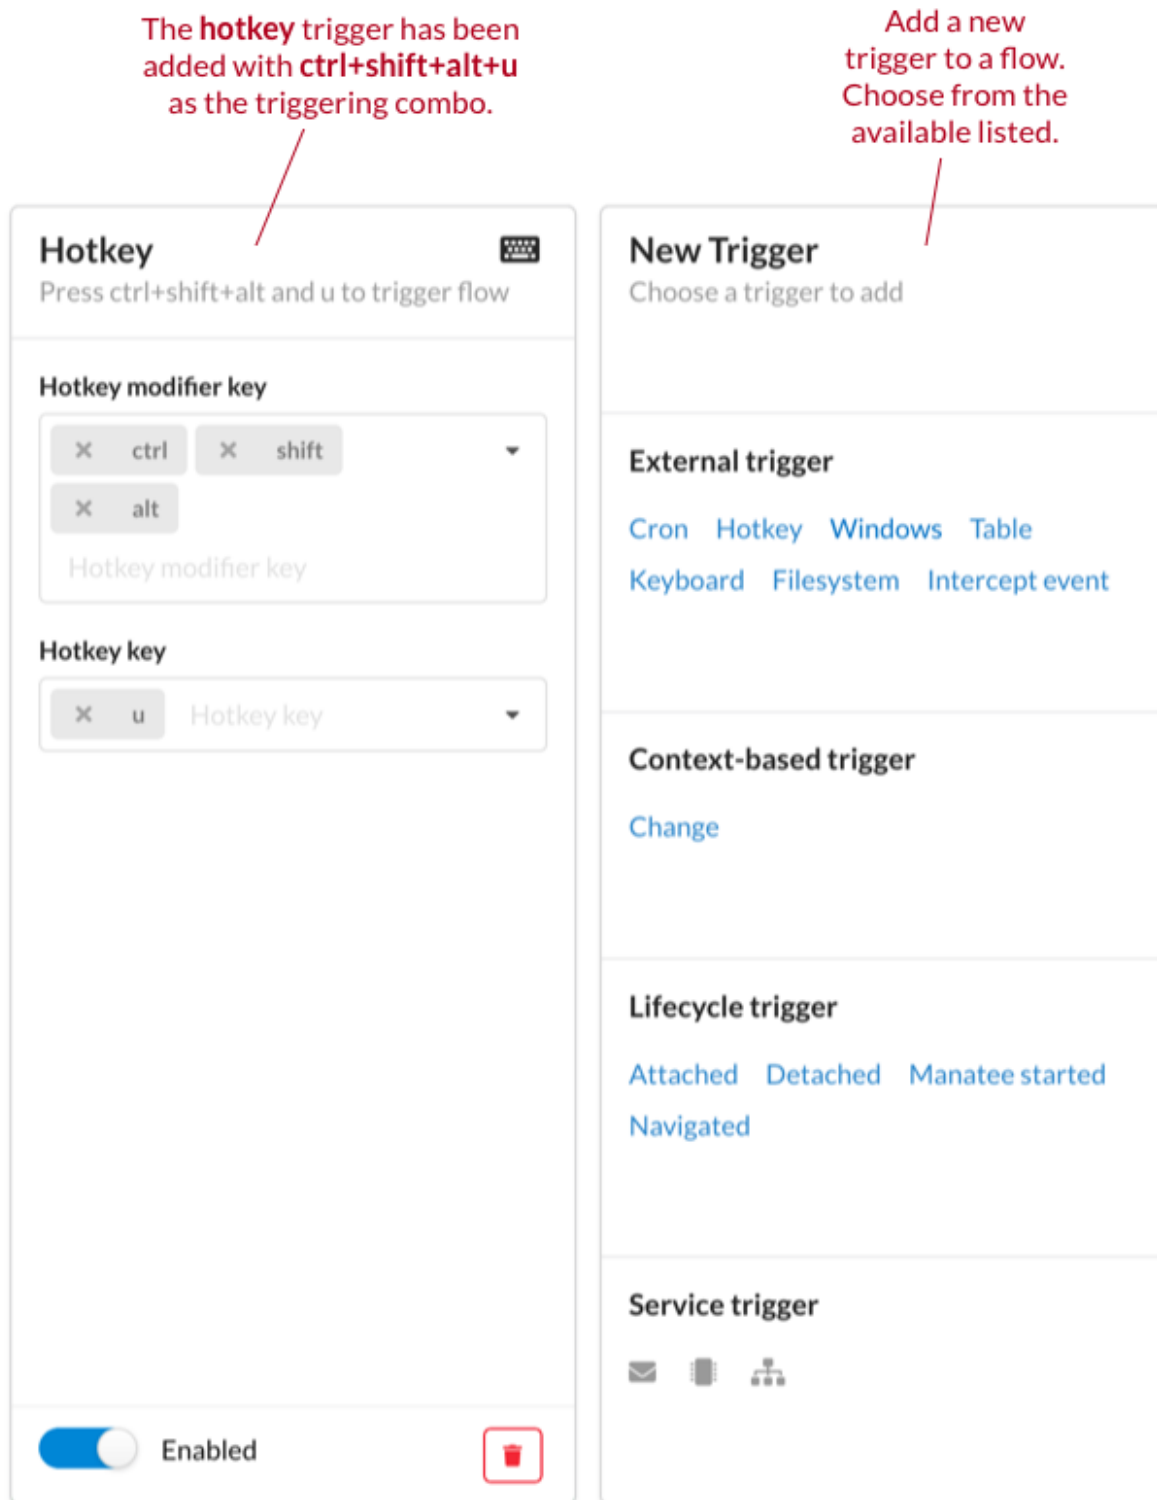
The **hotkey** trigger has been added with **ctrl+shift+alt+u** as the triggering combo.

Add a new trigger to a flow. Choose from the available listed.

Hotkey
Press ctrl+shift+alt and u to trigger flow

Hotkey modifier key

× ctrl × shift
× alt
Hotkey modifier key

Hotkey key

× u Hotkey key

Enabled

New Trigger
Choose a trigger to add

External trigger

Cron Hotkey Windows Table
Keyboard Filesystem Intercept event

Context-based trigger

Change

Lifecycle trigger

Attached Detached Manatee started
Navigated

Service trigger